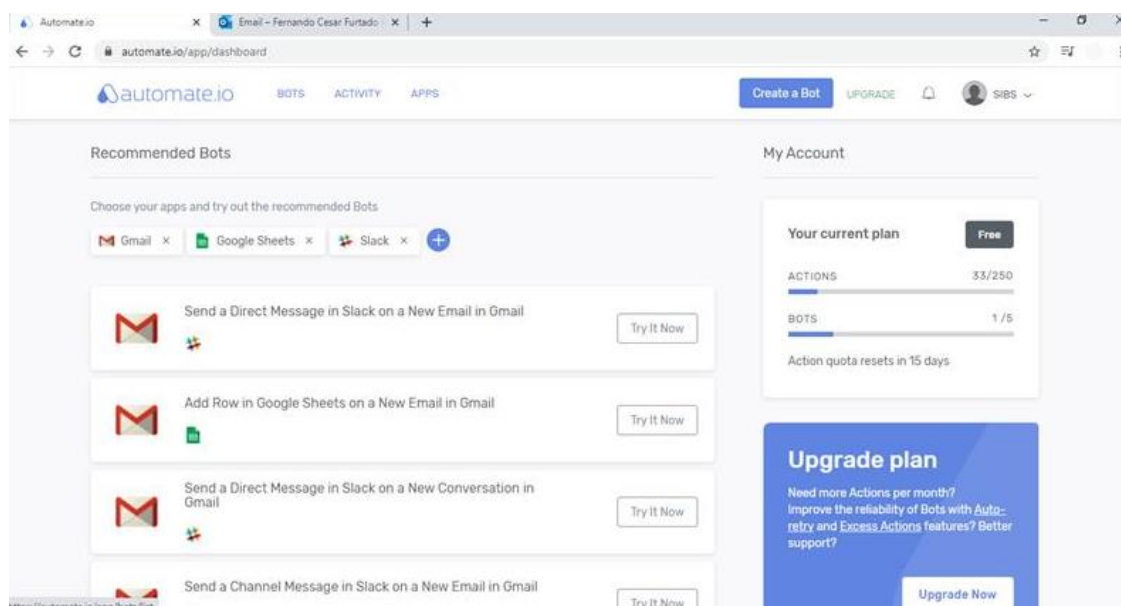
Automate.io ×
Email – Fernando Cesar Furtado ×
+
automate.io/app/dashboard

automate.io
BOTS ACTIVITY APPS
Create a Bot
UPGRADE
SIBS

Recommended Bots

Choose your apps and try out the recommended Bots

Gmail × Google Sheets × Slack ×

Send a Direct Message in Slack on a New Email in Gmail
Try It Now

Add Row in Google Sheets on a New Email in Gmail
Try It Now

Send a Direct Message in Slack on a New Conversation in Gmail
Try It Now

Send a Channel Message in Slack on a New Email in Gmail
Try It Now

My Account

Your current plan
Free
ACTIONS 33/250
BOTS 1/5
Action quota resets in 15 days

Upgrade plan
Need more Actions per month? Improve the reliability of Bots with Auto-retry and Excess Actions features? Better support?
Upgrade Now

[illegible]